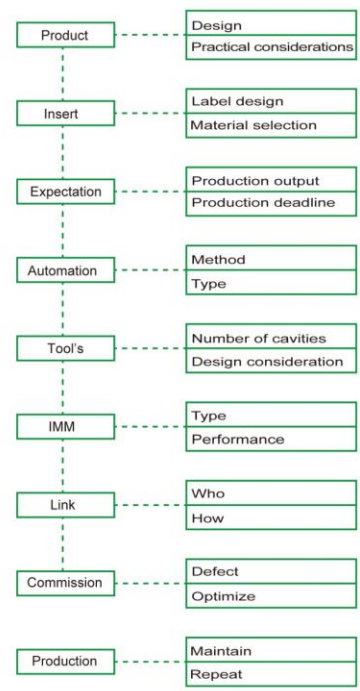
Product

Design
Practical considerations

Insert

Label design
Material selection

Expectation

Production output
Production deadline

Automation

Method
Type

Tool's

Number of cavities
Design consideration

IMM

Type
Performance

Link

Who
How

Commission

Defect
Optimize

Production

Maintain
Repeat